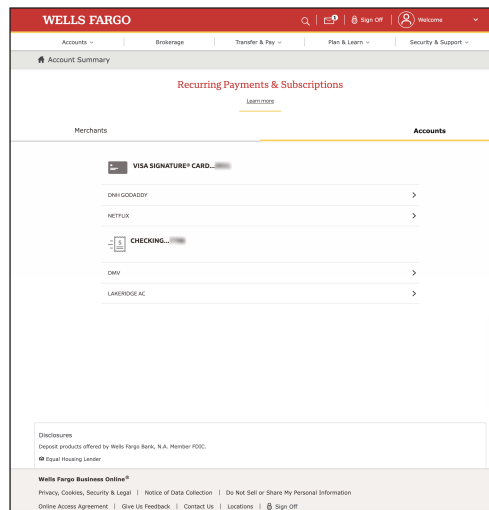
WELLS FARGO

1 | Sign Off | Welcome

Accounts | Brokerage | Transfer & Pay | Plan & Learn | Security & Support

Account Summary

Recurring Payments & Subscriptions

Learn more

Merchants

Accounts

VISA SIGNATURE® CARD...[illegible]

DNH GODADDY

NETFLIX

CHECKING...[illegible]

DMV

LAKERIDGE AC

Disclosures

Deposit products offered by Wells Fargo Bank, N.A. Member FDIC.

Equal Housing Lender

Wells Fargo Business Online®

Privacy, Cookies, Security & Legal | Notice of Data Collection | Do Not Sell or Share My Personal Information

Online Access Agreement | Give Us Feedback | Contact Us | Locations | Sign Off